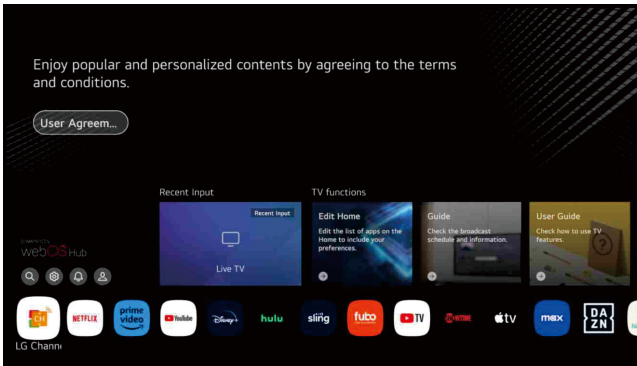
Enjoy popular and personalized contents by agreeing to the terms and conditions.

User Agreem...

webOS Hub

Recent Input

Recent Input

Live TV

TV functions

Edit Home

Edit the list of apps on the Home to include your preferences.

Guide

Check the broadcast schedule and information.

User Guide

Check how to use TV features.

CH

NETFLIX

prime video

YouTube

Disney+

hulu

sling

fubo

TV

SHOWTIME

tv

max

DAZN

LG Channe